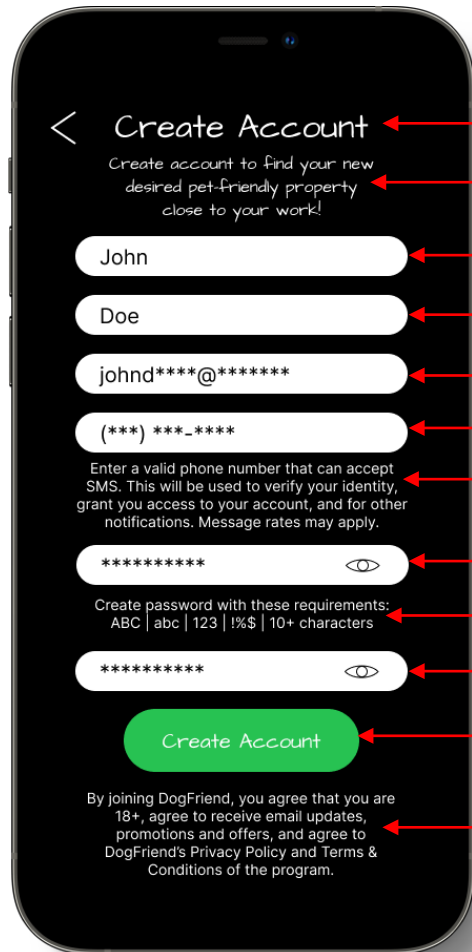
< Create Account

Create account to find your new desired pet-friendly property close to your work!

John

Doe

johnd****@*******

(***) ***-****

Enter a valid phone number that can accept SMS. This will be used to verify your identity, grant you access to your account, and for other notifications. Message rates may apply.

**********

Create password with these requirements: ABC | abc | 123 | !%$ | 10+ characters

**********

Create Account

By joining DogFriend, you agree that you are 18+, agree to receive email updates, promotions and offers, and agree to DogFriend's Privacy Policy and Terms & Conditions of the program.